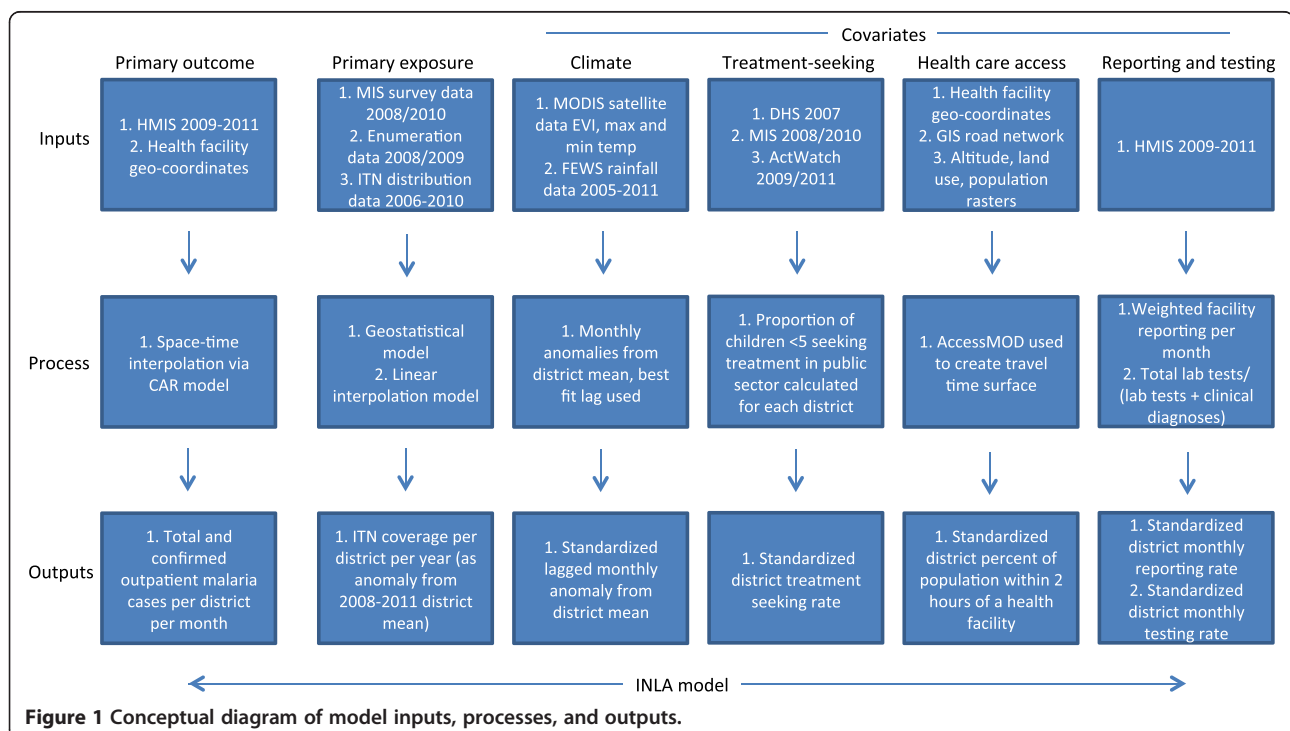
Covariates

| | Primary outcome | Primary exposure | Climate | Treatment-seeking | Health care access | Reporting and testing |
|---|---|---|---|---|---|---|
| Inputs | 1. HMIS 2009-2011 2. Health facility geo-coordinates | 1. MIS survey data 2008/2010 2. Enumeration data 2008/2009 3. ITN distribution data 2006-2010 | 1. MODIS satellite data EVI, max and min temp 2. FEWS rainfall data 2005-2011 | 1. DHS 2007 2. MIS 2008/2010 3. ActWatch 2009/2011 | 1. Health facility geo-coordinates 2. GIS road network 3. Altitude, land use, population rasters | 1. HMIS 2009-2011 |
| Process | 1. Space-time interpolation via CAR model | 1. Geostatistical model 2. Linear interpolation model | 1. Monthly anomalies from district mean, best fit lag used | 1. Proportion of children <5 seeking treatment in public sector calculated for each district | 1. AccessMOD used to create travel time surface | 1.Weighted facility reporting per month 2. Total lab tests/ (lab tests + clinical diagnoses) |
| Outputs | 1. Total and confirmed outpatient malaria cases per district per month | 1. ITN coverage per district per year (as anomaly from 2008-2011 district mean) | 1. Standardized lagged monthly anomaly from district mean | 1. Standardized district treatment seeking rate | 1. Standardized district percent of population within 2 hours of a health facility | 1. Standardized district monthly reporting rate 2. Standardized district monthly testing rate |

INLA model

**Figure 1 Conceptual diagram of model inputs, processes, and outputs.**